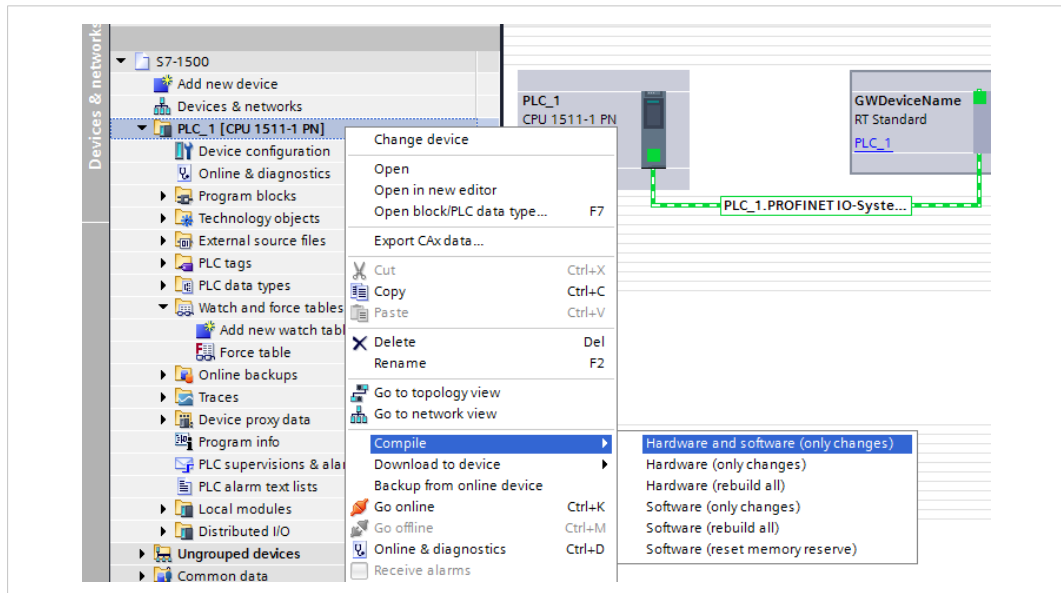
Devices & networks

S7-1500
Add new device
Devices & networks
PLC_1 [CPU 1511-1 PN]
Device configuration
Online & diagnostics
Program blocks
Technology objects
External source files
PLC tags
PLC data types
Watch and force tables
Add new watch tabl
Force table
Online backups
Traces
Device proxy data
Program info
PLC supervisions & alar
PLC alarm text lists
Local modules
Distributed I/O
Ungrouped devices
Common data

Change device
Open
Open in new editor
Open block/PLC data type... F7
Export CAx data...
Cut Ctrl+X
Copy Ctrl+C
Paste Ctrl+V
Delete Del
Rename F2
Go to topology view
Go to network view
Compile
Download to device
Backup from online device
Go online Ctrl+K
Go offline Ctrl+M
Online & diagnostics Ctrl+D
Receive alarms

Hardware and software (only changes)
Hardware (only changes)
Hardware (rebuild all)
Software (only changes)
Software (rebuild all)
Software (reset memory reserve)

PLC_1
CPU 1511-1 PN

GWDeviceName
RT Standard
PLC_1

PLC_1.PROFINET IO-Syste...